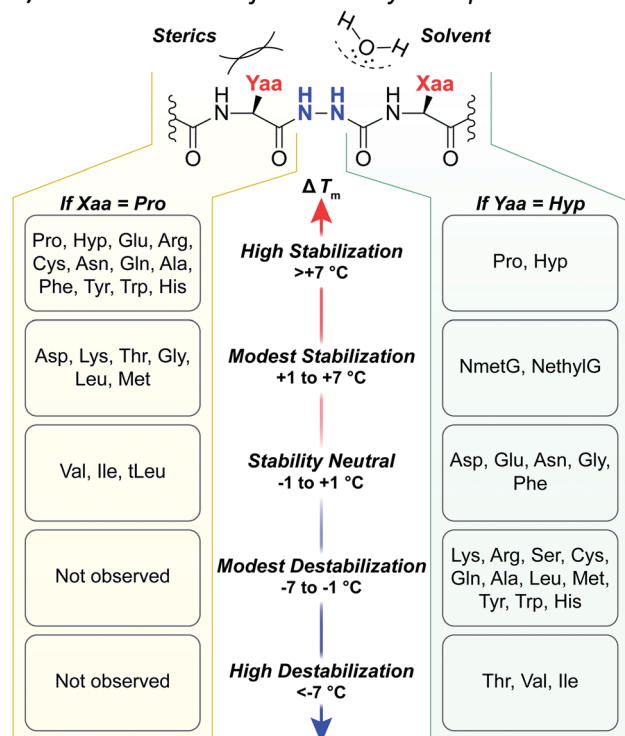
Sterics

Solvent

H O H

Yaa

Xaa

N H

H N

N H

H N

O O O O

$\Delta T_m$

If Xaa = Pro

Pro, Hyp, Glu, Arg, Cys, Asn, Gln, Ala, Phe, Tyr, Trp, His

Asp, Lys, Thr, Gly, Leu, Met

Val, Ile, tLeu

Not observed

Not observed

High Stabilization
>+7 °C

Modest Stabilization
+1 to +7 °C

Stability Neutral
-1 to +1 °C

Modest Destabilization
-7 to -1 °C

High Destabilization
<-7 °C

If Yaa = Hyp

Pro, Hyp

NmetG, NethylG

Asp, Glu, Asn, Gly, Phe

Lys, Arg, Ser, Cys, Gln, Ala, Leu, Met, Tyr, Trp, His

Thr, Val, Ile